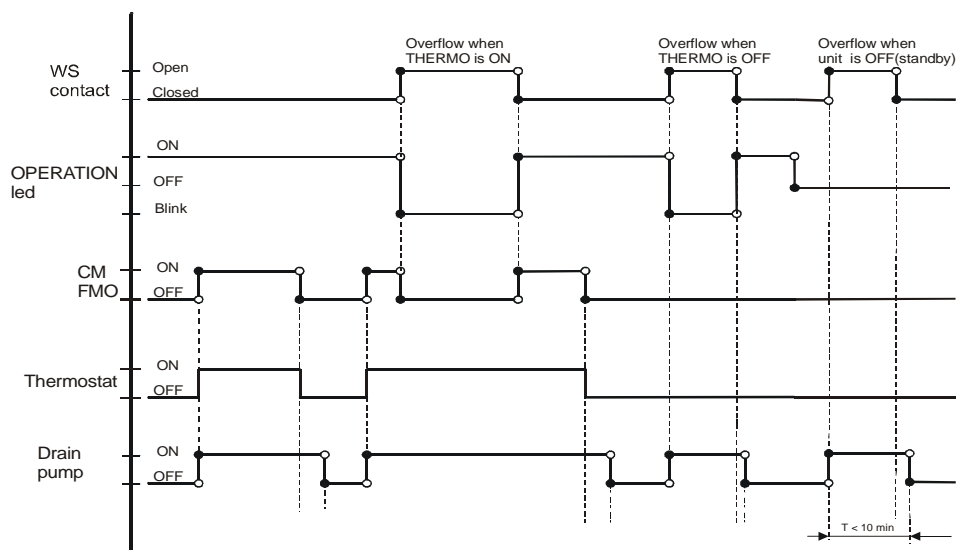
Overflow when THERMO is ON

Overflow when THERMO is OFF

Overflow when unit is OFF(standby)

WS contact

Open

Closed

OPERATION led

ON

OFF

Blink

CM FMO

ON

OFF

Thermostat

ON

OFF

Drain pump

ON

OFF

T < 10 min